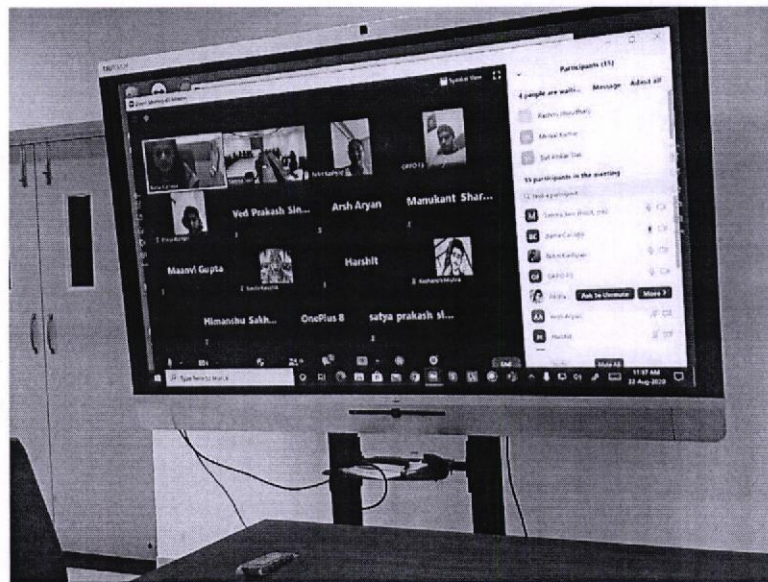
Speaker View

Participants (15)

4 people are waiti... Message Admit all

Rashmi Choudhary

Mrinal Kumar

15 participants in the meeting

Ved Prakash Sin...

Arsh Aryan

Manukant Shar...

OPPO F3

Maanvi Gupta

Harshit

Himanshu Sakh...

OnePlus 8

satya prakash si...

Ask to Unmute

More

Arsh Aryan

Harshit

Mute All

End

11:57 AM

22-Aug-2020

Type here to search